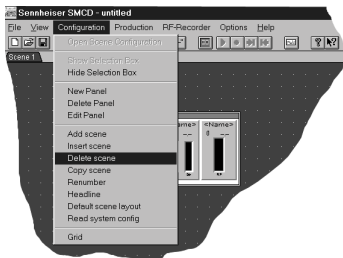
Sennheiser SMCD - untitled
File View Configuration Production RF-Recorder Options Help
Scene 1
Open Scene Configuration
Show Selection Box
Hide Selection Box
New Panel
Delete Panel
Edit Panel
Add scene
Insert scene
Delete scene
Copy scene
Renumber
Headline
Default scene layout
Read system config
Grid
<Name>
<Name>